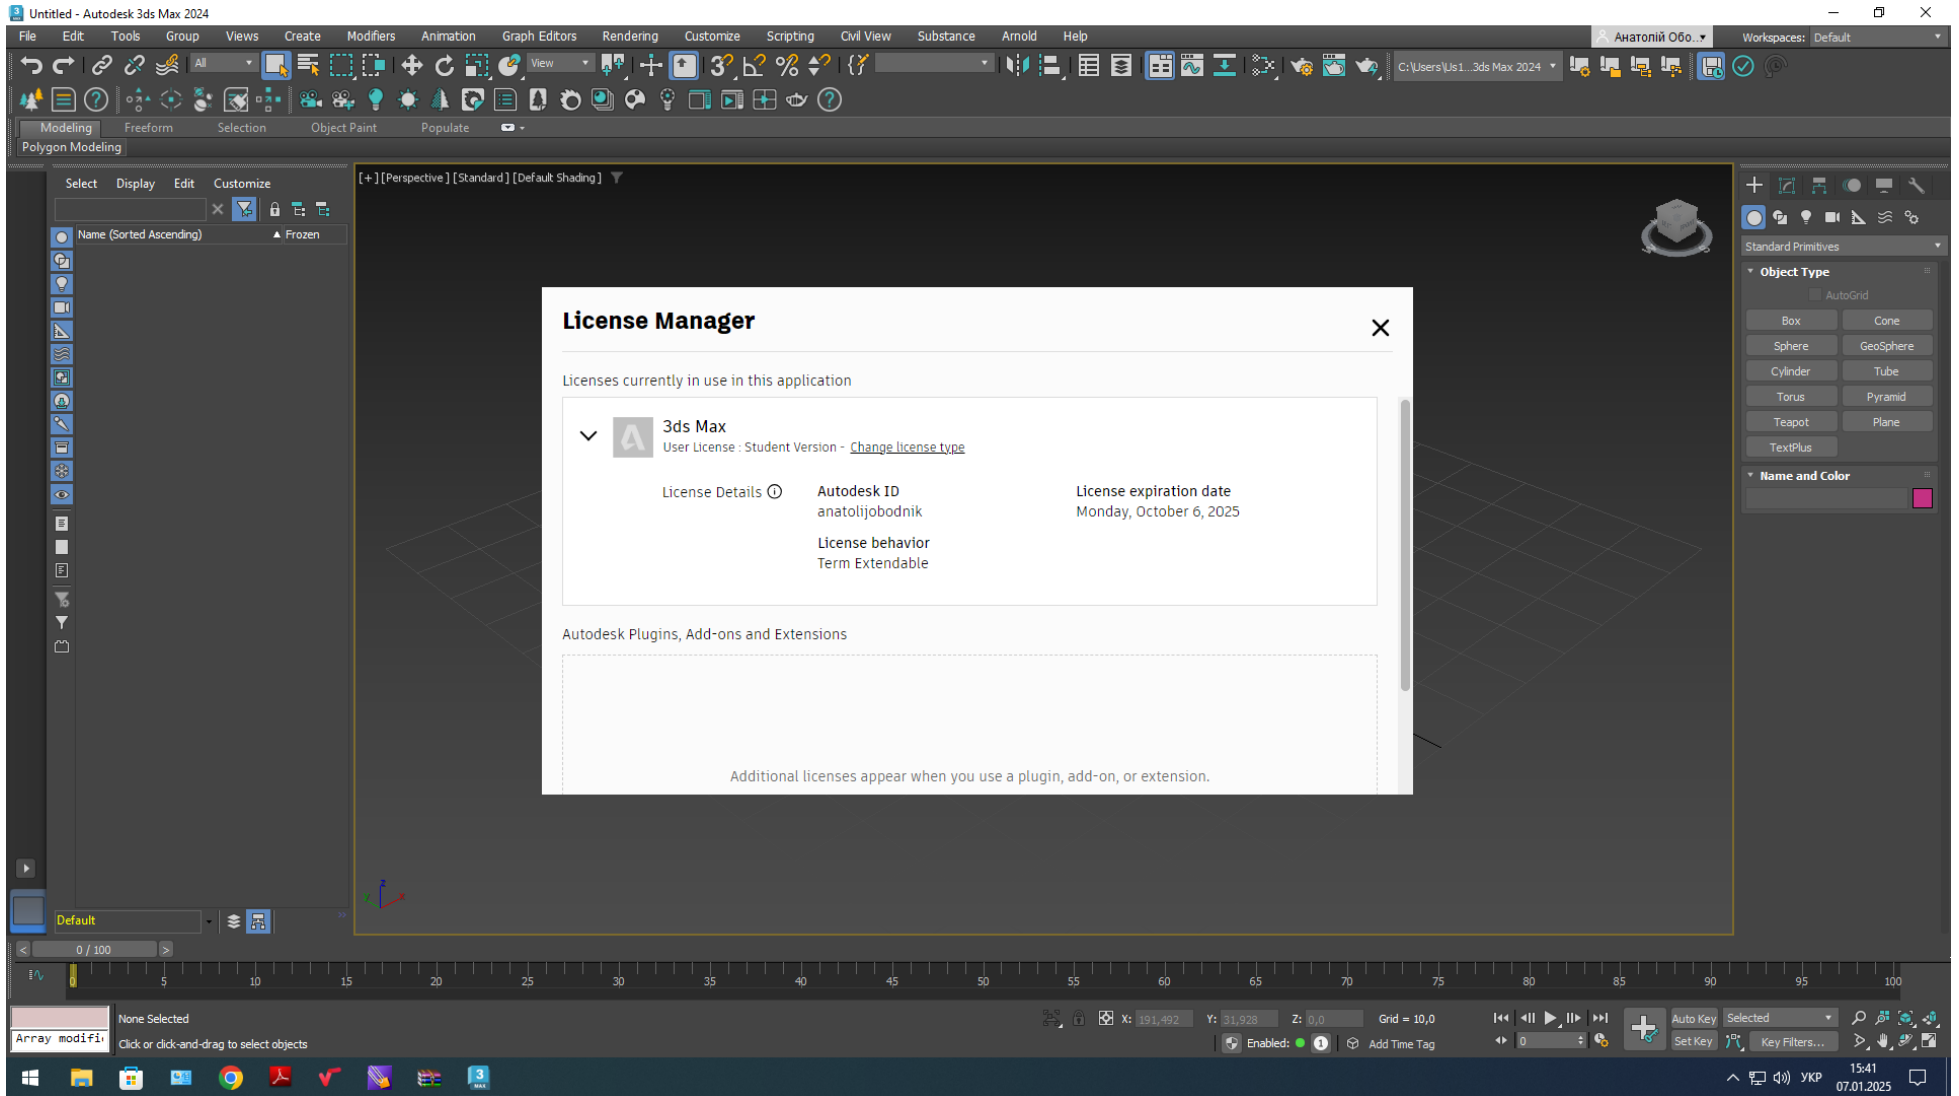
Untitled - Autodesk 3ds Max 2024

File Edit Tools Group Views Create Modifiers Animation Graph Editors Rendering Customize Scripting Civil View Substance Arnold Help

Анатолій Обо...

Workspaces: Default

All

View

C:\Users\Us1...3ds Max 2024

Modeling Freeform Selection Object Paint Populate

Polygon Modeling

Select Display Edit Customize

Name (Sorted Ascending) ▲ Frozen

[+] [Perspective] [Standard] [Default Shading]

Standard Primitives

Object Type

AutoGrid

| Box | Cone |
|---|---|
| Sphere | GeoSphere |
| Cylinder | Tube |
| Torus | Pyramid |
| Teapot | Plane |
| TextPlus | |

Name and Color

License Manager

Licenses currently in use in this application

3ds Max

User License : Student Version - Change license type

License Details

Autodesk ID
anatolijobodnik

License expiration date
Monday, October 6, 2025

License behavior
Term Extendable

Autodesk Plugins, Add-ons and Extensions

Additional licenses appear when you use a plugin, add-on, or extension.

Default

0 / 100

0 5 10 15 20 25 30 35 40 45 50 55 60 65 70 75 80 85 90 95 100

None Selected

Array modifi

Click or click-and-drag to select objects

X: 191,492 Y: 31,928 Z: 0,0 Grid = 10,0

Enabled:

Add Time Tag

Auto Key Selected

Set Key Key Filters...

0

УКР 15:41 07.01.2025